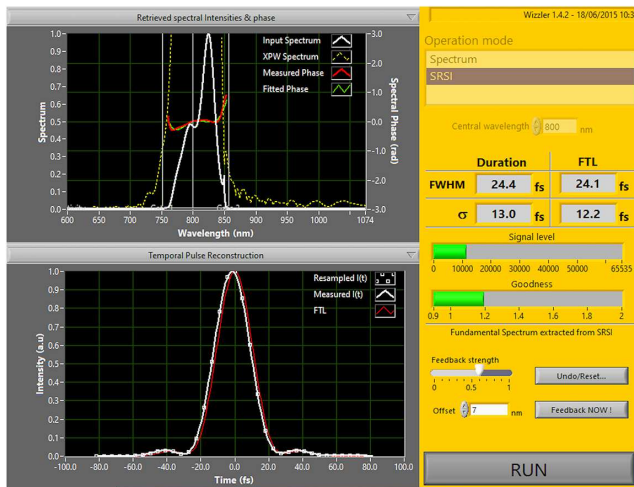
Retrieved spectral Intensities & phase

Input Spectrum
XPW Spectrum
Measured Phase
Fitted Phase

Spectrum
1.0
0.9
0.8
0.7
0.6
0.5
0.4
0.3
0.2
0.1
0.0

Spectral Phase (rad)
3.0
2.0
1.0
0.0
-1.0
-2.0
-3.0

600 650 700 750 800 850 900 950 1000 1074
Wavelength (nm)

Temporal Pulse Reconstruction

Resampled I(t)
Measured I(t)
FTL

Intensity (a.u)
1.0
0.9
0.8
0.7
0.6
0.5
0.4
0.3
0.2
0.1
0.0

-100.0 -80.0 -60.0 -40.0 -20.0 0.0 20.0 40.0 60.0 80.0 100.0
Time (fs)

Wizzler 1.4.2 - 18/06/2015 16:30

Operation mode
Spectrum
SRSI

Central wavelength 800 nm

| | Duration | | FTL | |
|---|---|---|---|---|
| FWHM | 24.4 | fs | 24.1 | fs |
| σ | 13.0 | fs | 12.2 | fs |

Signal level
0 10000 20000 30000 40000 50000 65535

Goodness
0.9 1 1.2 1.4 1.6 1.8 2

Fundamental Spectrum extracted from SRSI

Feedback strength
0 0.5 1

Undo/Reset...

Offset 7 nm

Feedback NOW !

RUN